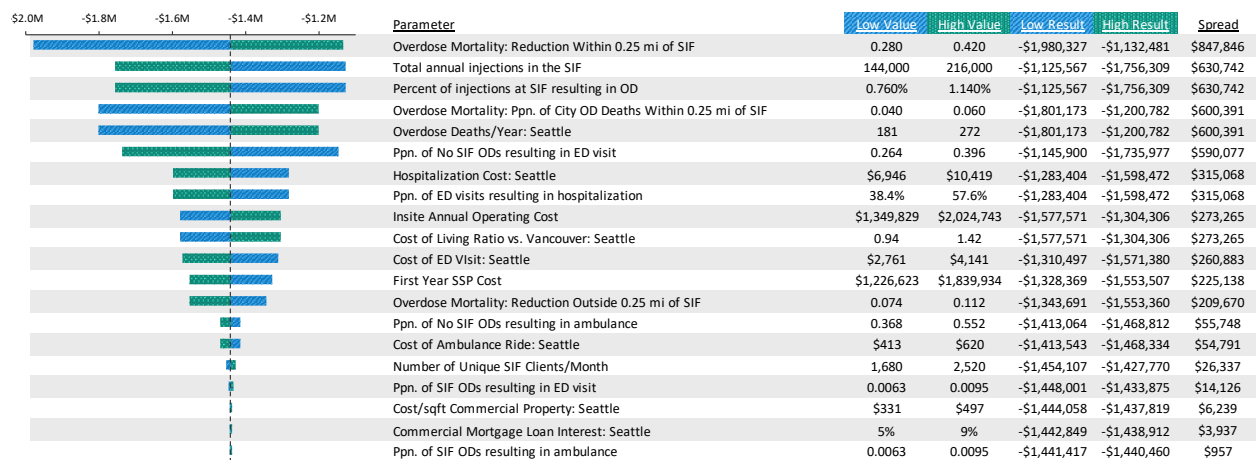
$2.0M -$1.8M -$1.6M -$1.4M -$1.2M

| Parameter | Low Value | High Value | Low Result | High Result | Spread |
|---|---|---|---|---|---|
| Overdose Mortality: Reduction Within 0.25 mi of SIF | 0.280 | 0.420 | -$1,980,327 | -$1,132,481 | $847,846 |
| Total annual injections in the SIF | 144,000 | 216,000 | -$1,125,567 | -$1,756,309 | $630,742 |
| Percent of injections at SIF resulting in OD | 0.760% | 1.140% | -$1,125,567 | -$1,756,309 | $630,742 |
| Overdose Mortality: Ppn. of City OD Deaths Within 0.25 mi of SIF | 0.040 | 0.060 | -$1,801,173 | -$1,200,782 | $600,391 |
| Overdose Deaths/Year: Seattle | 181 | 272 | -$1,801,173 | -$1,200,782 | $600,391 |
| Ppn. of No SIF ODs resulting in ED visit | 0.264 | 0.396 | -$1,145,900 | -$1,735,977 | $590,077 |
| Hospitalization Cost: Seattle | $6,946 | $10,419 | -$1,283,404 | -$1,598,472 | $315,068 |
| Ppn. of ED visits resulting in hospitalization | 38.4% | 57.6% | -$1,283,404 | -$1,598,472 | $315,068 |
| Insite Annual Operating Cost | $1,349,829 | $2,024,743 | -$1,577,571 | -$1,304,306 | $273,265 |
| Cost of Living Ratio vs. Vancouver: Seattle | 0.94 | 1.42 | -$1,577,571 | -$1,304,306 | $273,265 |
| Cost of ED VIsit: Seattle | $2,761 | $4,141 | -$1,310,497 | -$1,571,380 | $260,883 |
| First Year SSP Cost | $1,226,623 | $1,839,934 | -$1,328,369 | -$1,553,507 | $225,138 |
| Overdose Mortality: Reduction Outside 0.25 mi of SIF | 0.074 | 0.112 | -$1,343,691 | -$1,553,360 | $209,670 |
| Ppn. of No SIF ODs resulting in ambulance | 0.368 | 0.552 | -$1,413,064 | -$1,468,812 | $55,748 |
| Cost of Ambulance Ride: Seattle | $413 | $620 | -$1,413,543 | -$1,468,334 | $54,791 |
| Number of Unique SIF Clients/Month | 1,680 | 2,520 | -$1,454,107 | -$1,427,770 | $26,337 |
| Ppn. of SIF ODs resulting in ED visit | 0.0063 | 0.0095 | -$1,448,001 | -$1,433,875 | $14,126 |
| Cost/sqft Commercial Property: Seattle | $331 | $497 | -$1,444,058 | -$1,437,819 | $6,239 |
| Commercial Mortgage Loan Interest: Seattle | 5% | 9% | -$1,442,849 | -$1,438,912 | $3,937 |
| Ppn. of SIF ODs resulting in ambulance | 0.0063 | 0.0095 | -$1,441,417 | -$1,440,460 | $957 |